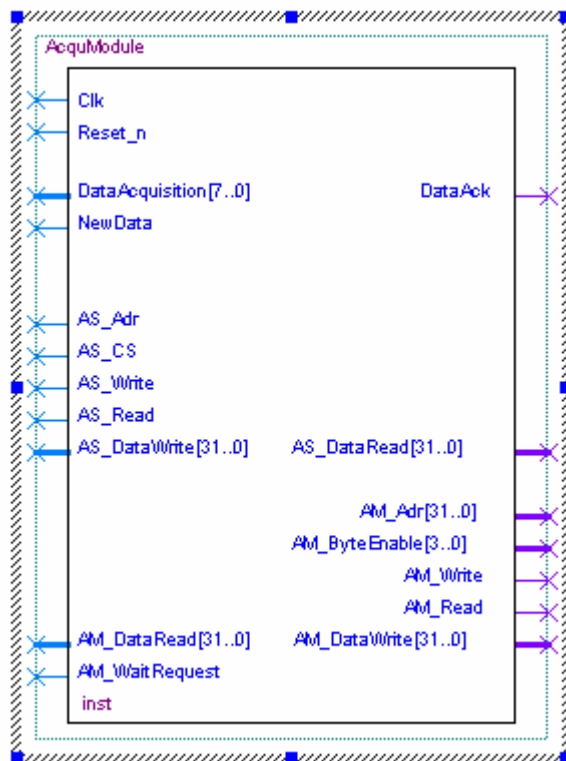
AcquModule

Clk
Reset_n

DataAcquisition[7..0]
NewData

AS_Adr
AS_CS
AS_Write
AS_Read
AS_DataWrite[31..0]

AM_DataRead[31..0]
AM_WaitRequest
inst

DataAck

AS_DataRead[31..0]

AM_Adr[31..0]
AM_ByteEnable[3..0]
AM_Write
AM_Read
AM_DataWrite[31..0]